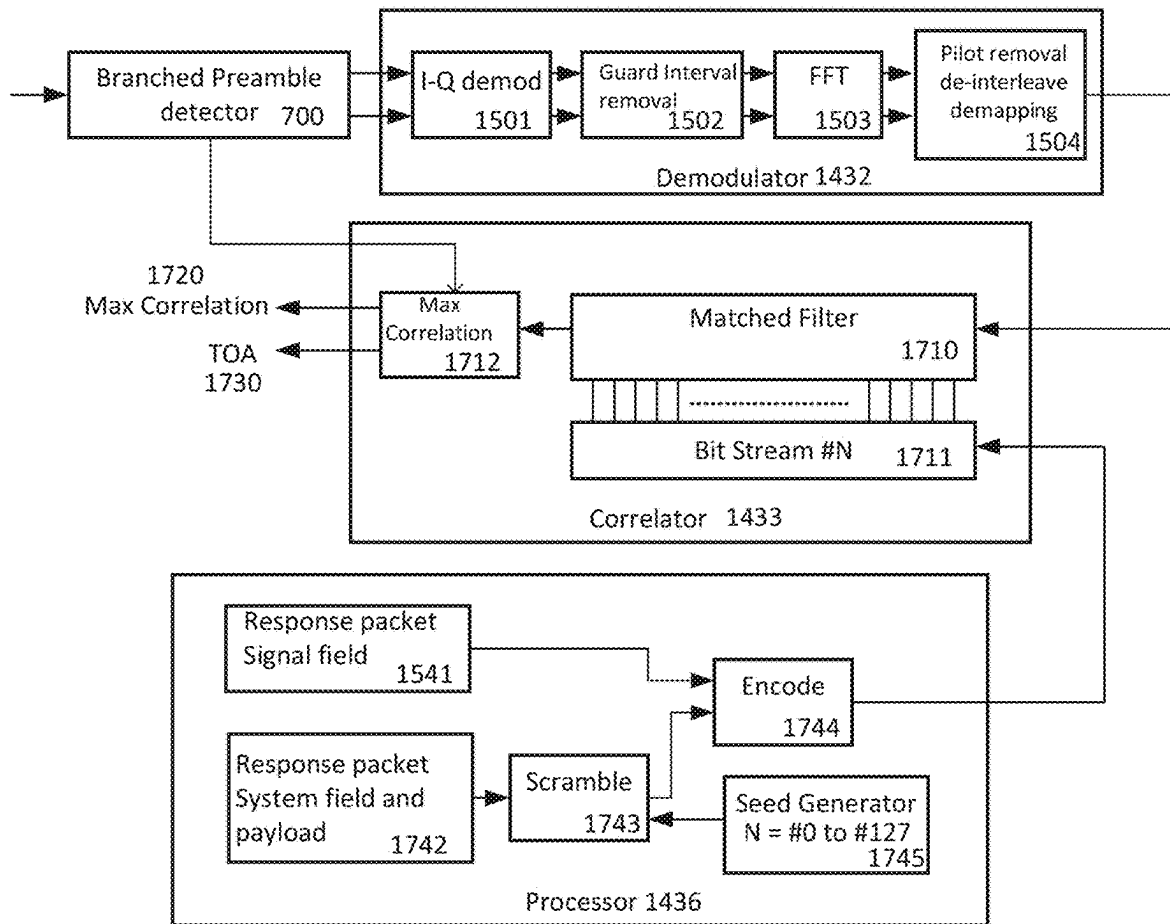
Branched Preamble detector 700

I-Q demod 1501

Guard Interval removal 1502

FFT 1503

Pilot removal de-interleave demapping 1504

Demodulator 1432

1720 Max Correlation

TOA 1730

Max Correlation 1712

Matched Filter 1710

Bit Stream #N 1711

Correlator 1433

Response packet Signal field 1541

Encode 1744

Response packet System field and payload 1742

Scramble 1743

Seed Generator N = #0 to #127 1745

Processor 1436